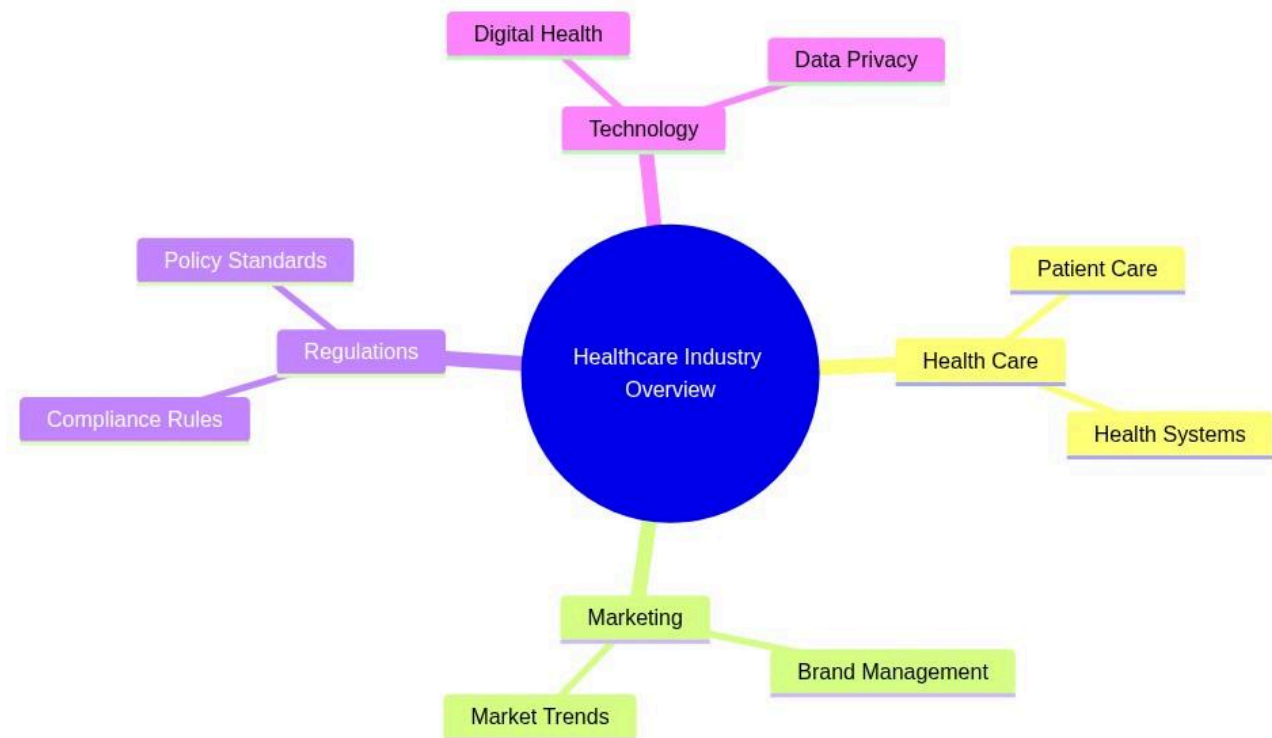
Digital Health

Data Privacy

Technology

Policy Standards

Regulations

Compliance Rules

Healthcare Industry Overview

Patient Care

Health Care

Health Systems

Marketing

Brand Management

Market Trends